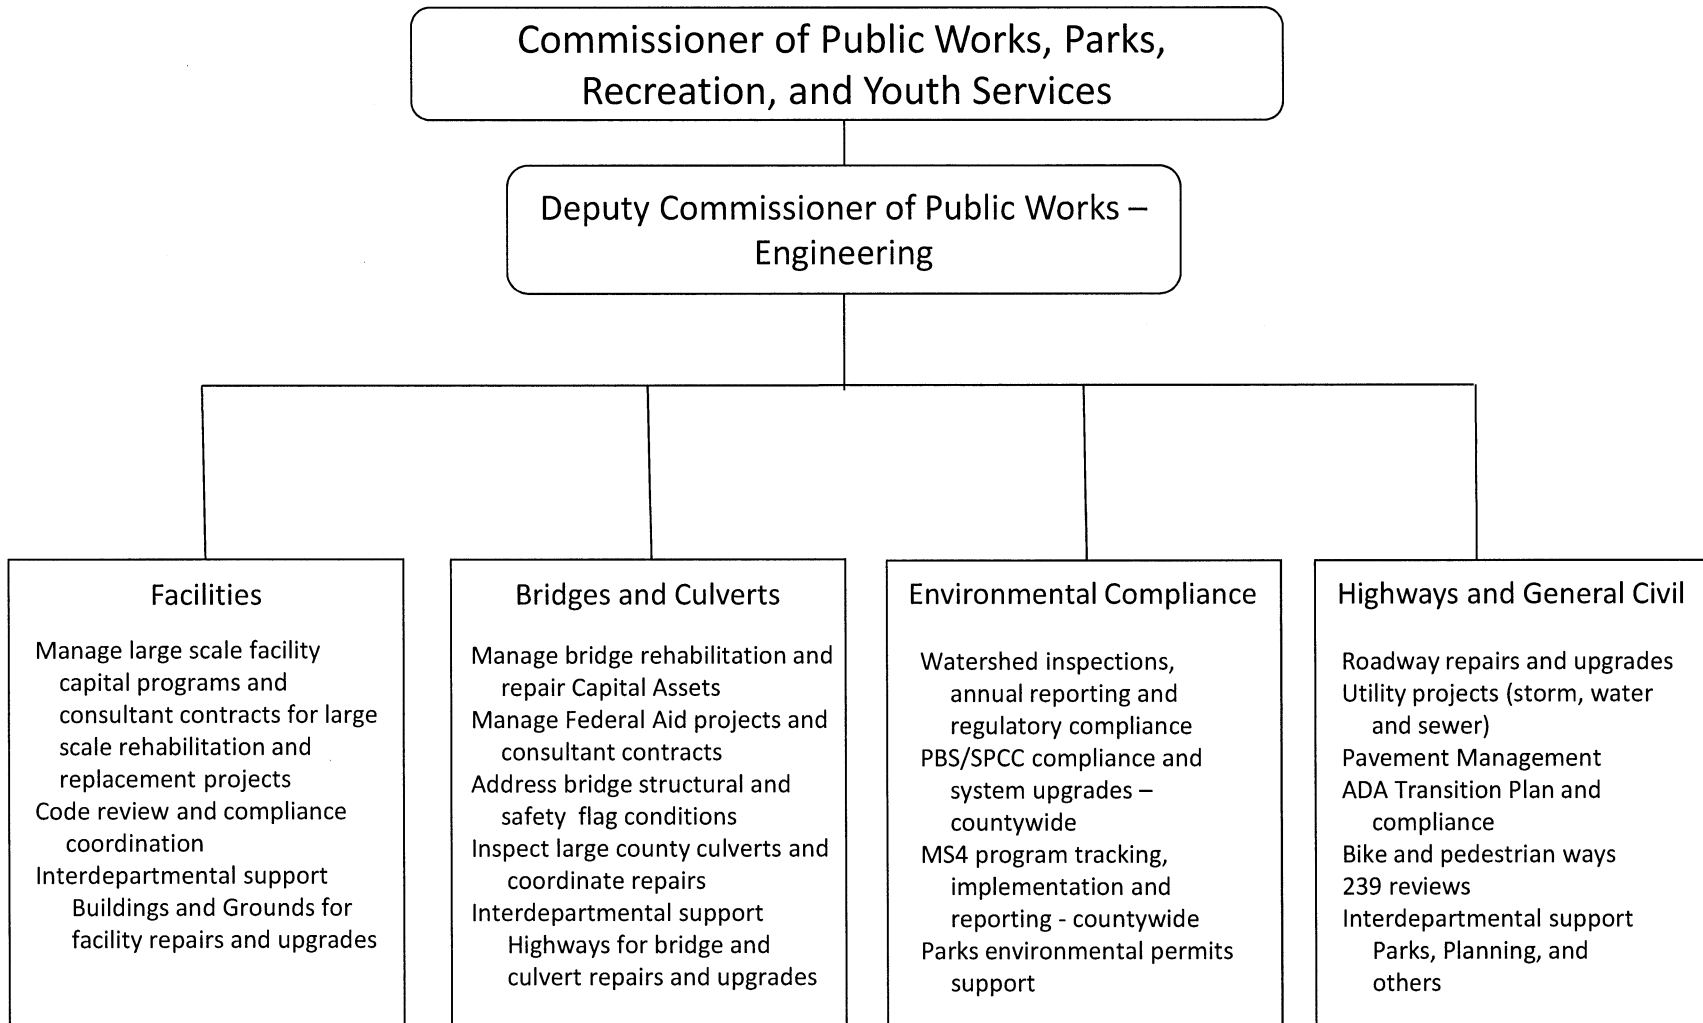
Commissioner of Public Works, Parks, Recreation, and Youth Services

Deputy Commissioner of Public Works – Engineering

Facilities

Manage large scale facility capital programs and consultant contracts for large scale rehabilitation and replacement projects
Code review and compliance coordination
Interdepartmental support
Buildings and Grounds for facility repairs and upgrades

Bridges and Culverts

Manage bridge rehabilitation and repair Capital Assets
Manage Federal Aid projects and consultant contracts
Address bridge structural and safety flag conditions
Inspect large county culverts and coordinate repairs
Interdepartmental support
Highways for bridge and culvert repairs and upgrades

Environmental Compliance

Watershed inspections, annual reporting and regulatory compliance
PBS/SPCC compliance and system upgrades – countywide
MS4 program tracking, implementation and reporting - countywide
Parks environmental permits support

Highways and General Civil

Roadway repairs and upgrades
Utility projects (storm, water and sewer)
Pavement Management
ADA Transition Plan and compliance
Bike and pedestrian ways
239 reviews
Interdepartmental support
Parks, Planning, and others